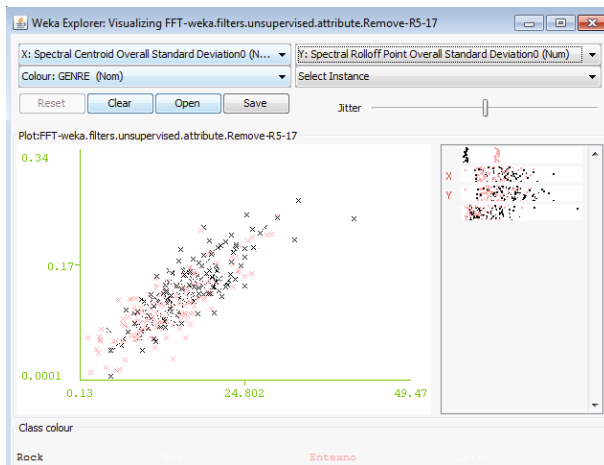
Weka Explorer: Visualizing FFT-weka.filters.unsupervised.attribute.Remove-R5-17

X: Spectral Centroid Overall Standard Deviation0 (N...

Y: Spectral Rolloff Point Overall Standard Deviation0 (Num)

Colour: GENRE (Nom)

Select Instance

Reset

Clear

Open

Save

Jitter

Plot:FFT-weka.filters.unsupervised.attribute.Remove-R5-17

0.34

0.17

0.0001

0.13

24.802

49.47

X

Y

Class colour

Rock

Entexno